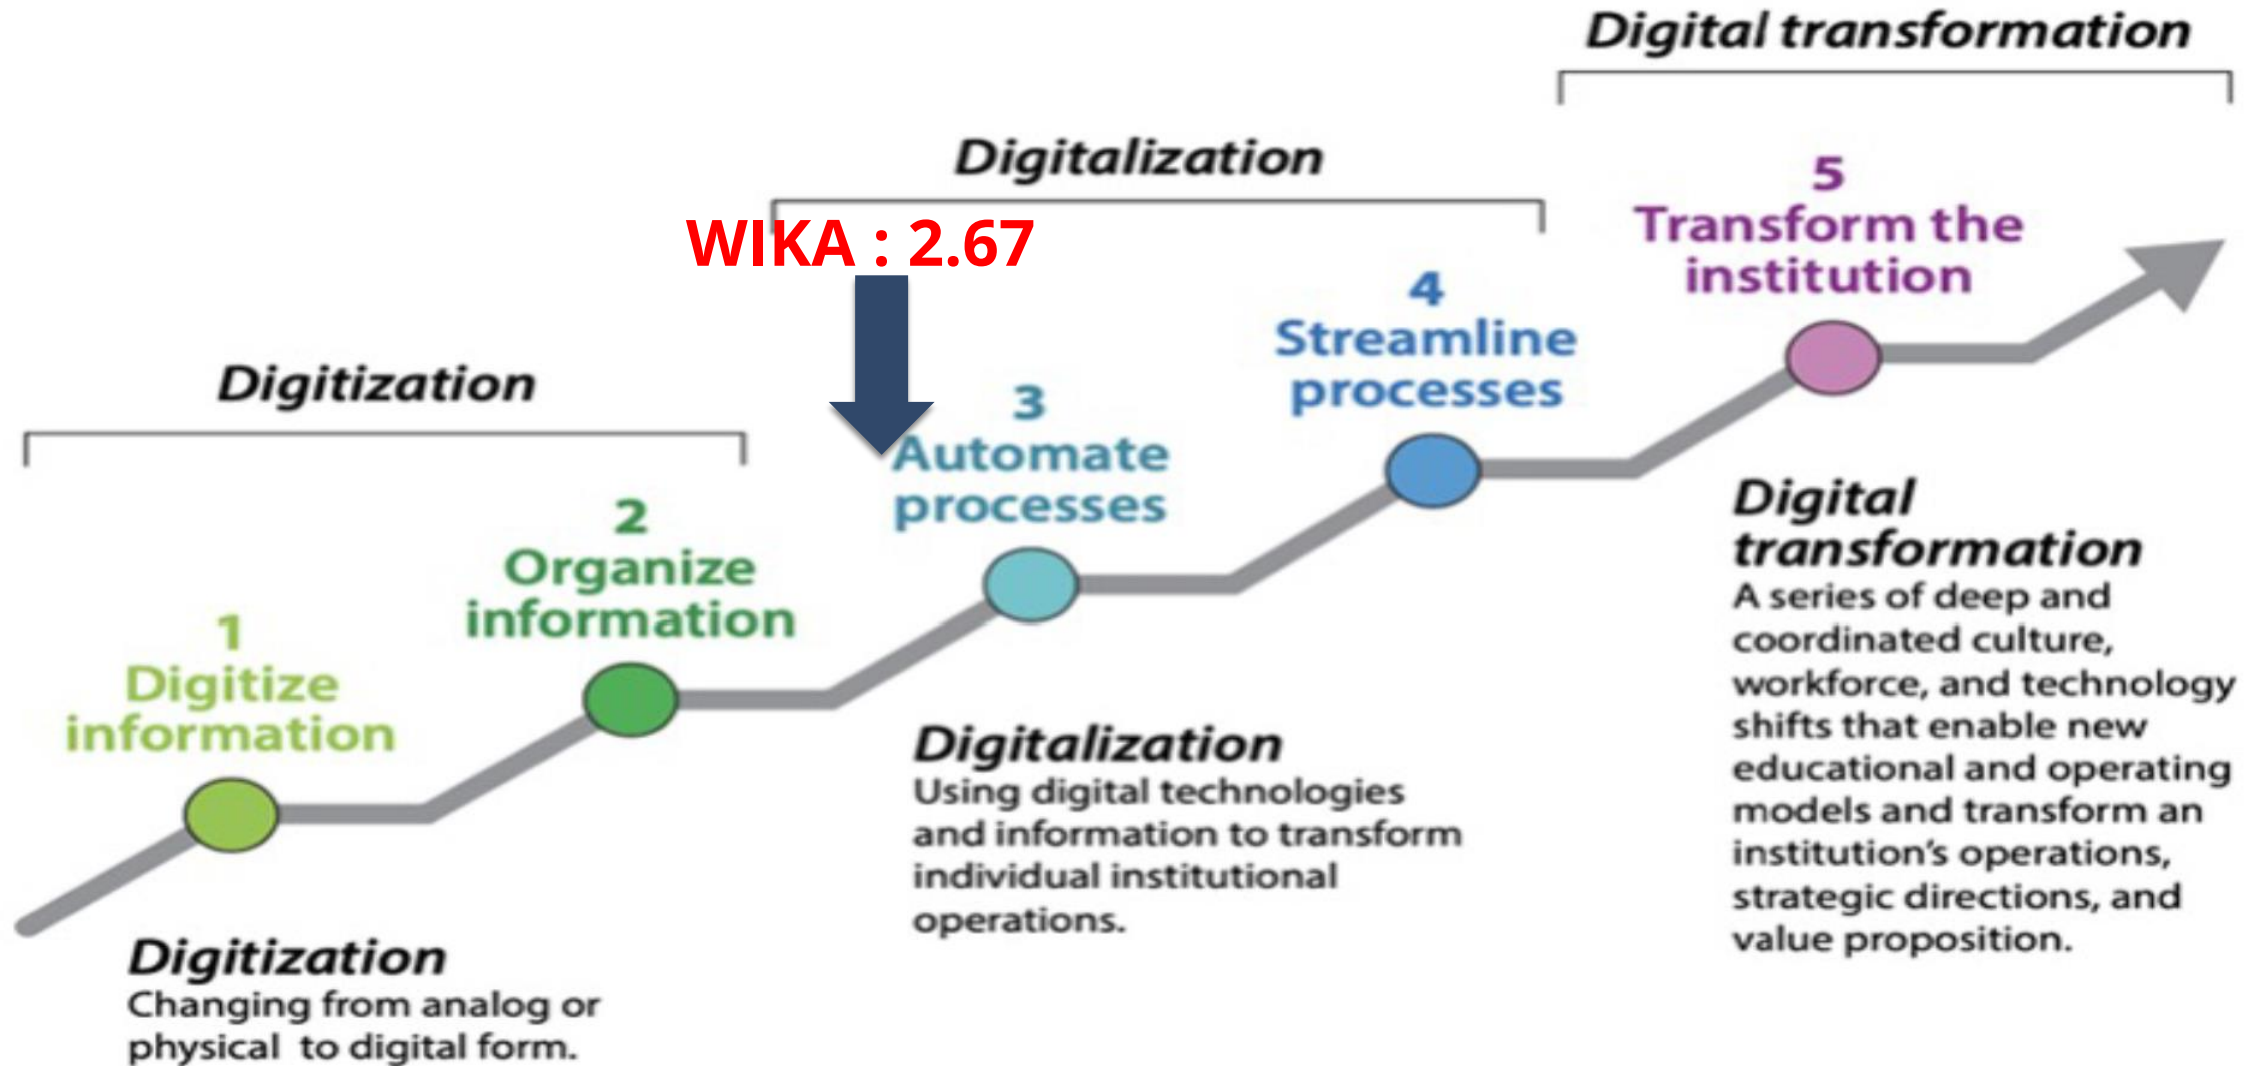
Digital transformation

Digitalization

WIKA : 2.67

5
Transform the institution

4
Streamline processes

Digitization

3
Automate processes

2
Organize information

1
Digitize information

Digital transformation
A series of deep and coordinated culture, workforce, and technology shifts that enable new educational and operating models and transform an institution's operations, strategic directions, and value proposition.

Digitalization
Using digital technologies and information to transform individual institutional operations.

Digitization
Changing from analog or physical to digital form.